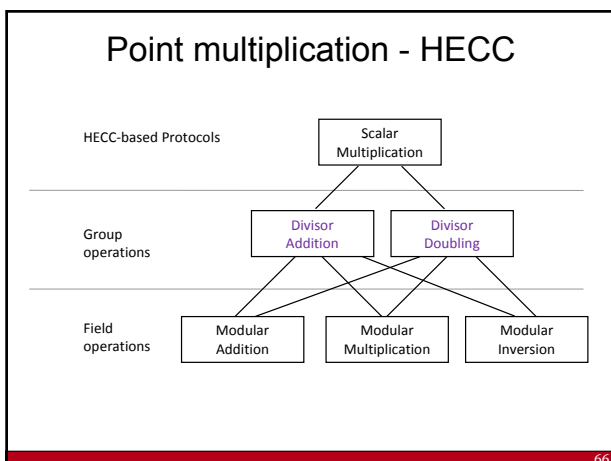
Point multiplication - HECC

HECC-based Protocols

Scalar Multiplication

Group operations

Divisor Addition

Divisor Doubling

Field operations

Modular Addition

Modular Multiplication

Modular Inversion

66